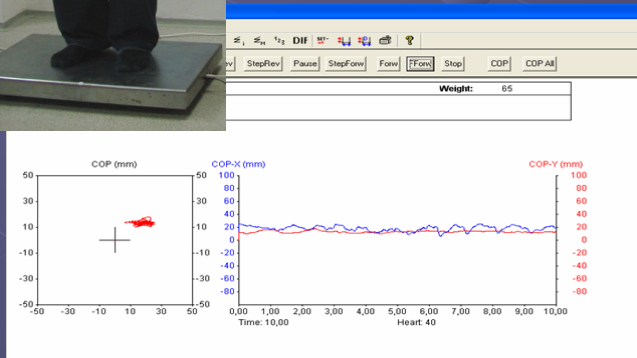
DIF

ev StepRev Pause StepForw Forw FForw Stop COP COP All

Weight: 65

COP (mm)

50
30
10
-10
-30
-50

50
30
10
-10
-30
-50

-50 -30 -10 10 30 50

COP-X (mm)

100
80
60
40
20
0
-20
-40
-60
-80

COP-Y (mm)

100
80
60
40
20
0
-20
-40
-60
-80

0,00 1,00 2,00 3,00 4,00 5,00 6,00 7,00 8,00 9,00 10,00

Time: 10,00

Heart: 40